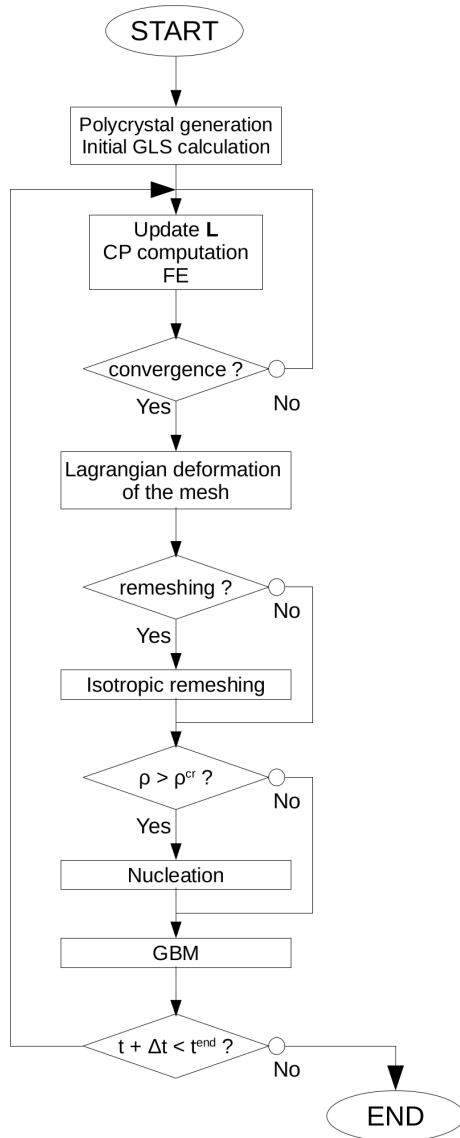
START

Polycrystal generation
Initial GLS calculation

Update **L**
CP computation
FE

convergence ?

No

Yes

Lagrangian deformation of the mesh

remeshing ?

No

Yes

Isotropic remeshing

$\rho > \rho^{cr}$ ?

No

Yes

Nucleation

GBM

$t + \Delta t < t^{end}$ ?

No

END